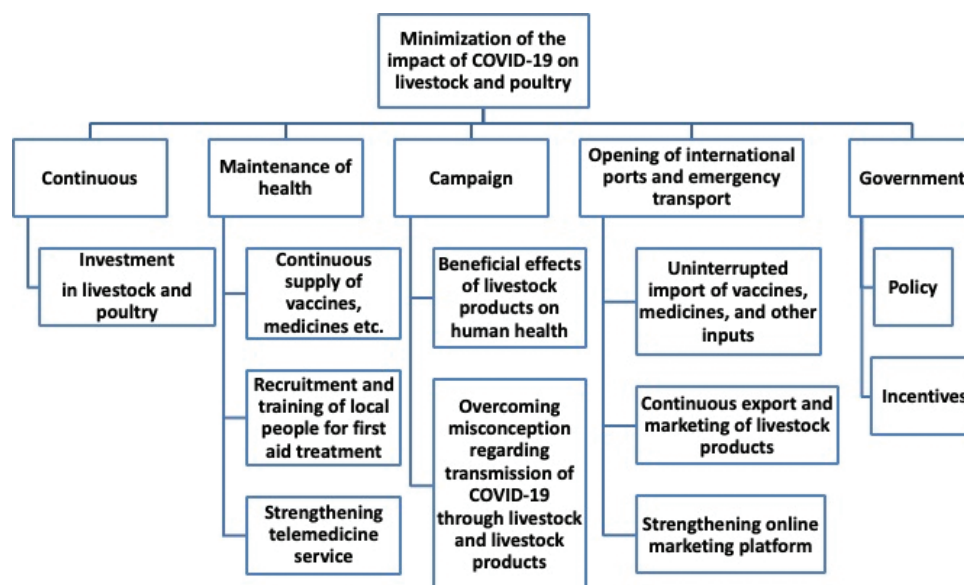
Minimization of the impact of COVID-19 on livestock and poultry

Continuous

Investment in livestock and poultry

Maintenance of health

Continuous supply of vaccines, medicines etc.

Recruitment and training of local people for first aid treatment

Strengthening telemedicine service

Campaign

Beneficial effects of livestock products on human health

Overcoming misconception regarding transmission of COVID-19 through livestock and livestock products

Opening of international ports and emergency transport

Uninterrupted import of vaccines, medicines, and other inputs

Continuous export and marketing of livestock products

Strengthening online marketing platform

Government

Policy

Incentives